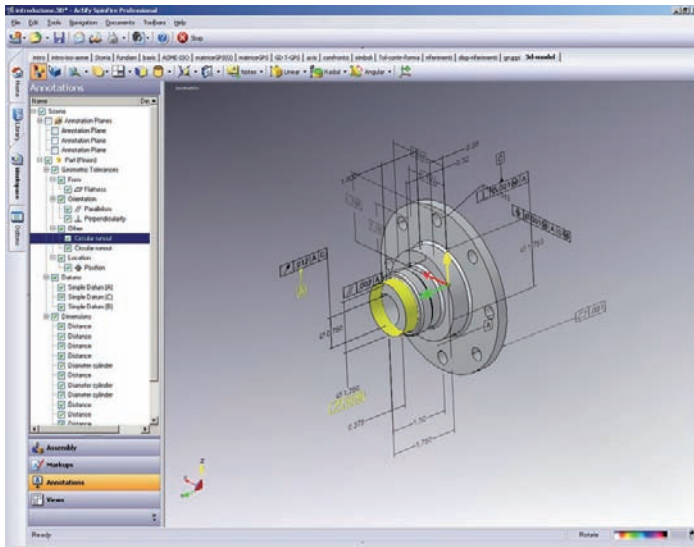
introduzione.3D* - Actify SpinFire Professional

File Edit Tools Navigation Documents Toolbars Help

Stop

intro | intro-iso-asme | Storia | Fundam | basic | ASME-ISO | matrice GPS | matrice GPS | GD-T-GPS | assi | confronto | simboli | Tol-contr-forma | riferimenti | disp-riferimenti | gruppi | 3d-model

Notes Linear Radial Angular

Annotations

Name

Scene
Annotation Planes
Annotation Plane
Annotation Plane
Annotation Plane
Part (Flower)
Geometric Tolerances
Form
Flatness
Orientation
Parallelism
Perpendicularity
Other
Circular runout
Circular runout
Location
Position
Datums
Simple Datum (A)
Simple Datum (C)
Simple Datum (B)
Dimensions
Distance
Distance
Distance
Distance
Diameter cylinder
Distance
Diameter cylinder
Diameter cylinder
Distance
Distance
Distance

Assembly
Markups
Annotations
Views

Ready

Rotate

Home
Library
Markups
Outline

Z
X
Y

.375
1.50
1.750